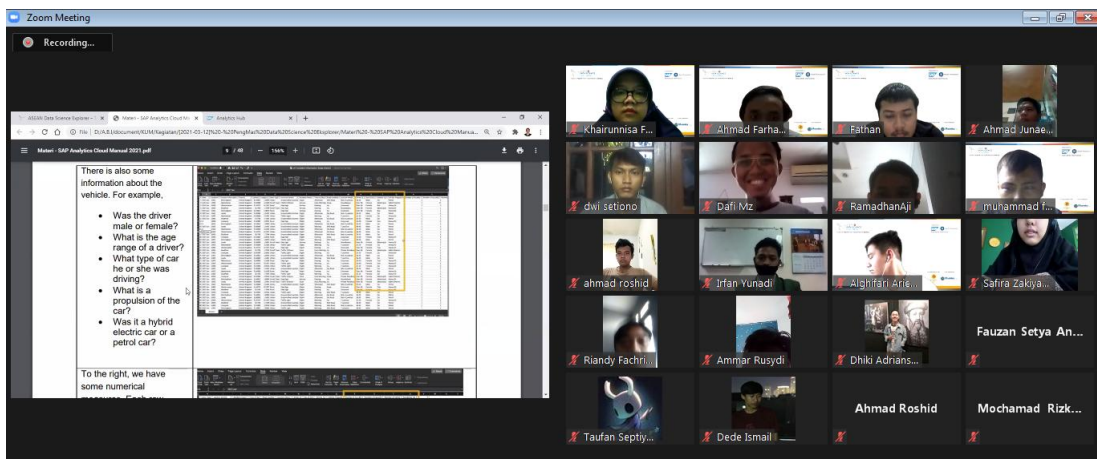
Zoom Meeting

Recording...

ASEAN Data Science Explorer - | Materi - SAP Analytics Cloud Ma | Analytics Hub

File | D:/A.B.I/document/KUM/Kegiatan/[2021-03-12]%20-%20PengMas%20Data%20Science%20Explorer/Materi%20-%20SAP%20Analytics%20Cloud%20Manua...

Materi - SAP Analytics Cloud Manual 2021.pdf

9 / 48 | — 166% +

There is also some information about the vehicle. For example,

- Was the driver male or female?
- What is the age range of a driver?
- What type of car he or she was driving?
- What is a propulsion of the car?
- Was it a hybrid electric car or a petrol car?

To the right, we have some numerical

Khairunnisa F...

Ahmad Farha...

Fathan

Ahmad Junae...

dwi setiono

Dafi Mz

RamadhanAji

muhammad f...

ahmad roshid

Irfan Yunadi

Alghifari Arie...

Safira Zakiya...

Riandy Fachri...

Ammar Rusydi

Dhiki Adrians...

Fauzan Setya An...

Taufan Septiy...

Dede Ismail

Ahmad Roshid

Mochamad Rizk...